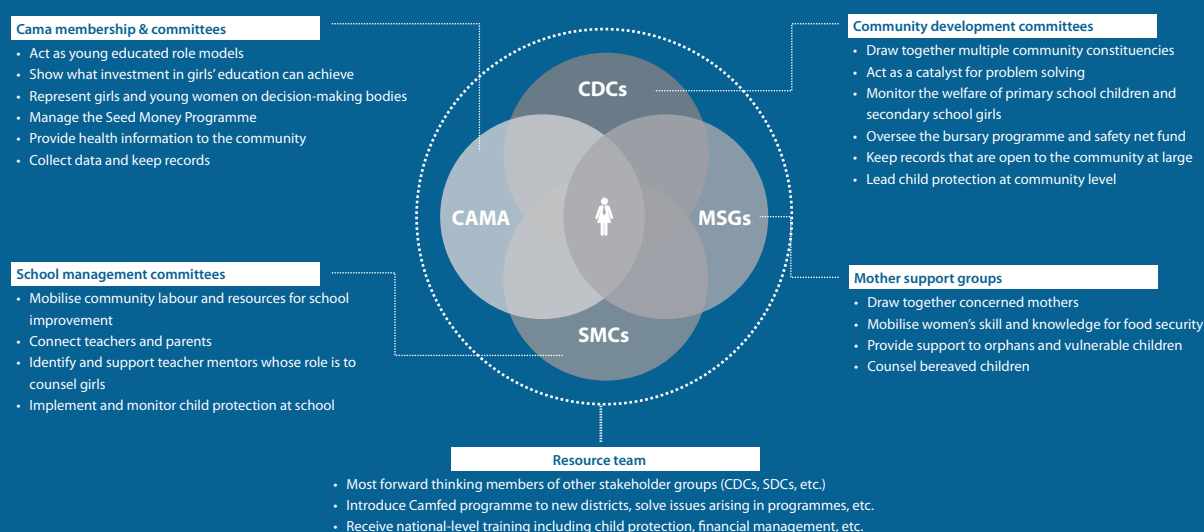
Cama membership & committees
- Act as young educated role models
- Show what investment in girls' education can achieve
- Represent girls and young women on decision-making bodies
- Manage the Seed Money Programme
- Provide health information to the community
- Collect data and keep records

Community development committees
- Draw together multiple community constituencies
- Act as a catalyst for problem solving
- Monitor the welfare of primary school children and secondary school girls
- Oversee the bursary programme and safety net fund
- Keep records that are open to the community at large
- Lead child protection at community level

CDCs

CAMA

MSGs

SMCs

School management committees
- Mobilise community labour and resources for school improvement
- Connect teachers and parents
- Identify and support teacher mentors whose role is to counsel girls
- Implement and monitor child protection at school

Mother support groups
- Draw together concerned mothers
- Mobilise women's skill and knowledge for food security
- Provide support to orphans and vulnerable children
- Counsel bereaved children

Resource team
- Most forward thinking members of other stakeholder groups (CDCs, SDCs, etc.)
- Introduce Camfed programme to new districts, solve issues arising in programmes, etc.
- Receive national-level training including child protection, financial management, etc.